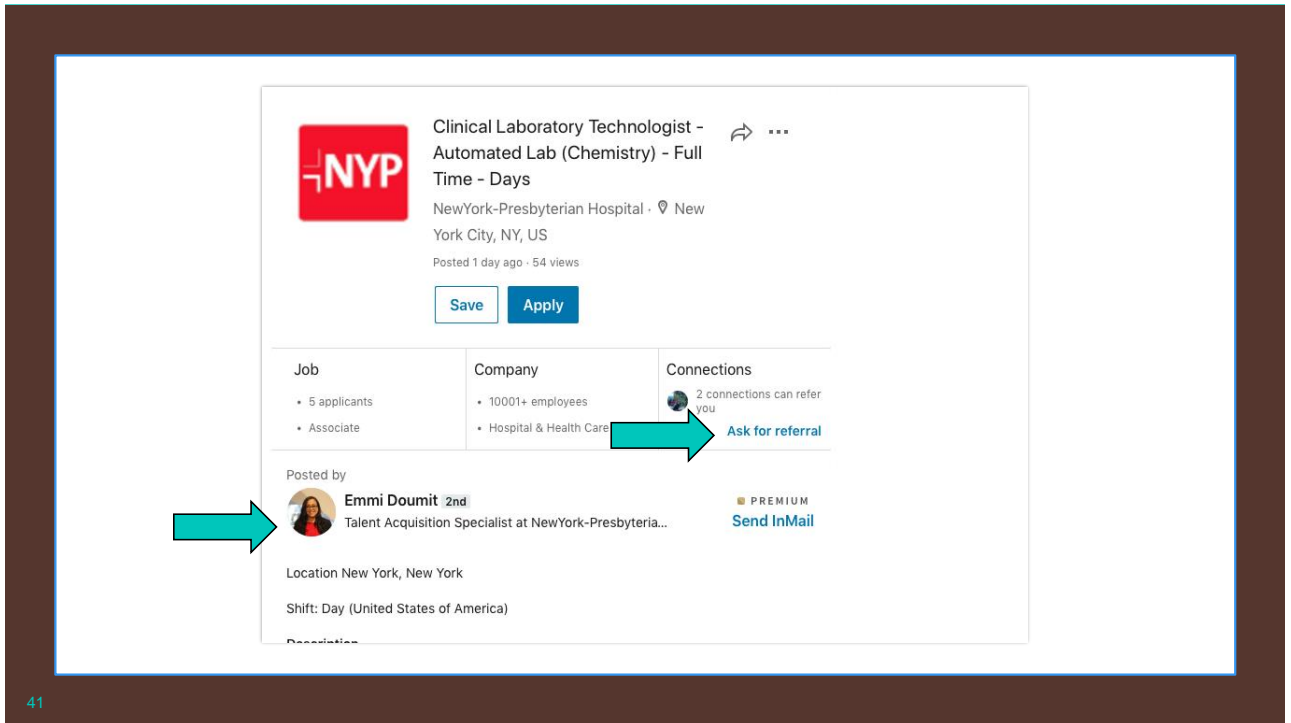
NYP

Clinical Laboratory Technologist - Automated Lab (Chemistry) - Full Time - Days

NewYork-Presbyterian Hospital · New York City, NY, US

Posted 1 day ago · 54 views

Save Apply

| Job | Company | Connections |
|---|---|---|
| • 5 applicants<br>• Associate | • 10001+ employees<br>• Hospital & Health Care | 2 connections can refer you<br>Ask for referral |

Posted by

Emmi Doumit 2nd

Talent Acquisition Specialist at NewYork-Presbyteria...

PREMIUM

Send InMail

Location New York, New York

Shift: Day (United States of America)

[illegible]

41